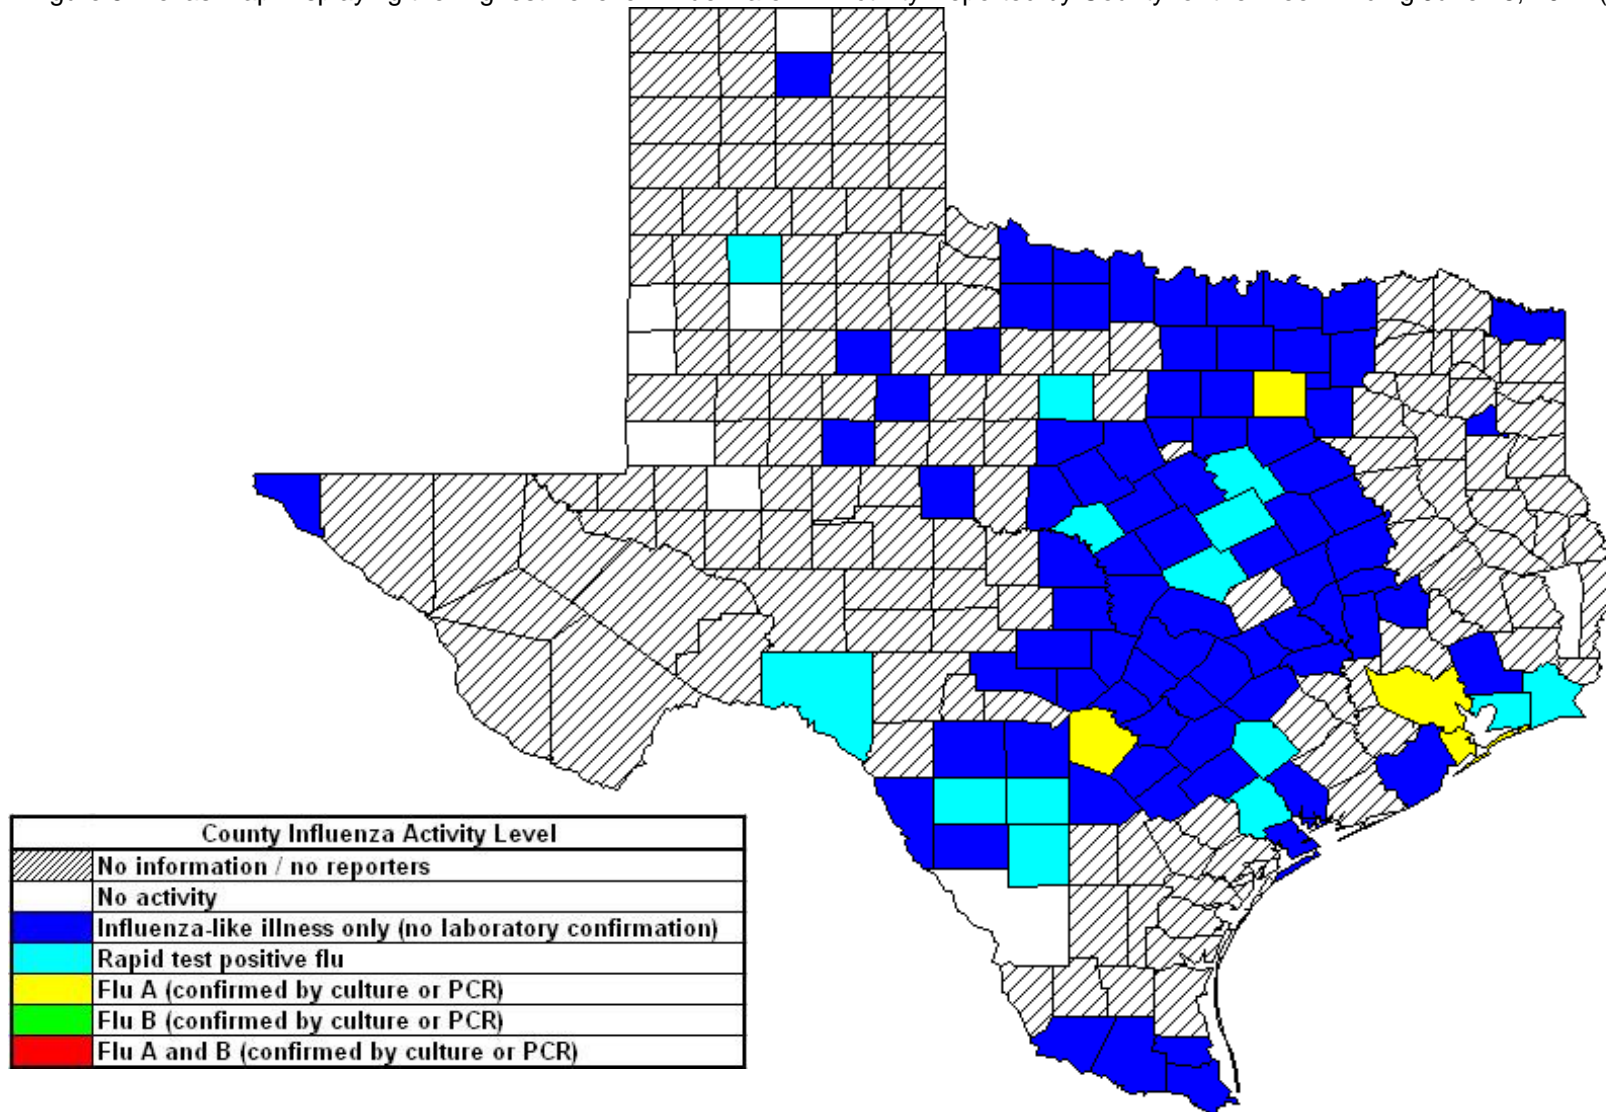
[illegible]

| County Influenza Activity Level |
|---|
| No information / no reporters |
| No activity |
| Influenza-like illness only (no laboratory confirmation) |
| Rapid test positive flu |
| Flu A (confirmed by culture or PCR) |
| Flu B (confirmed by culture or PCR) |
| Flu A and B (confirmed by culture or PCR) |